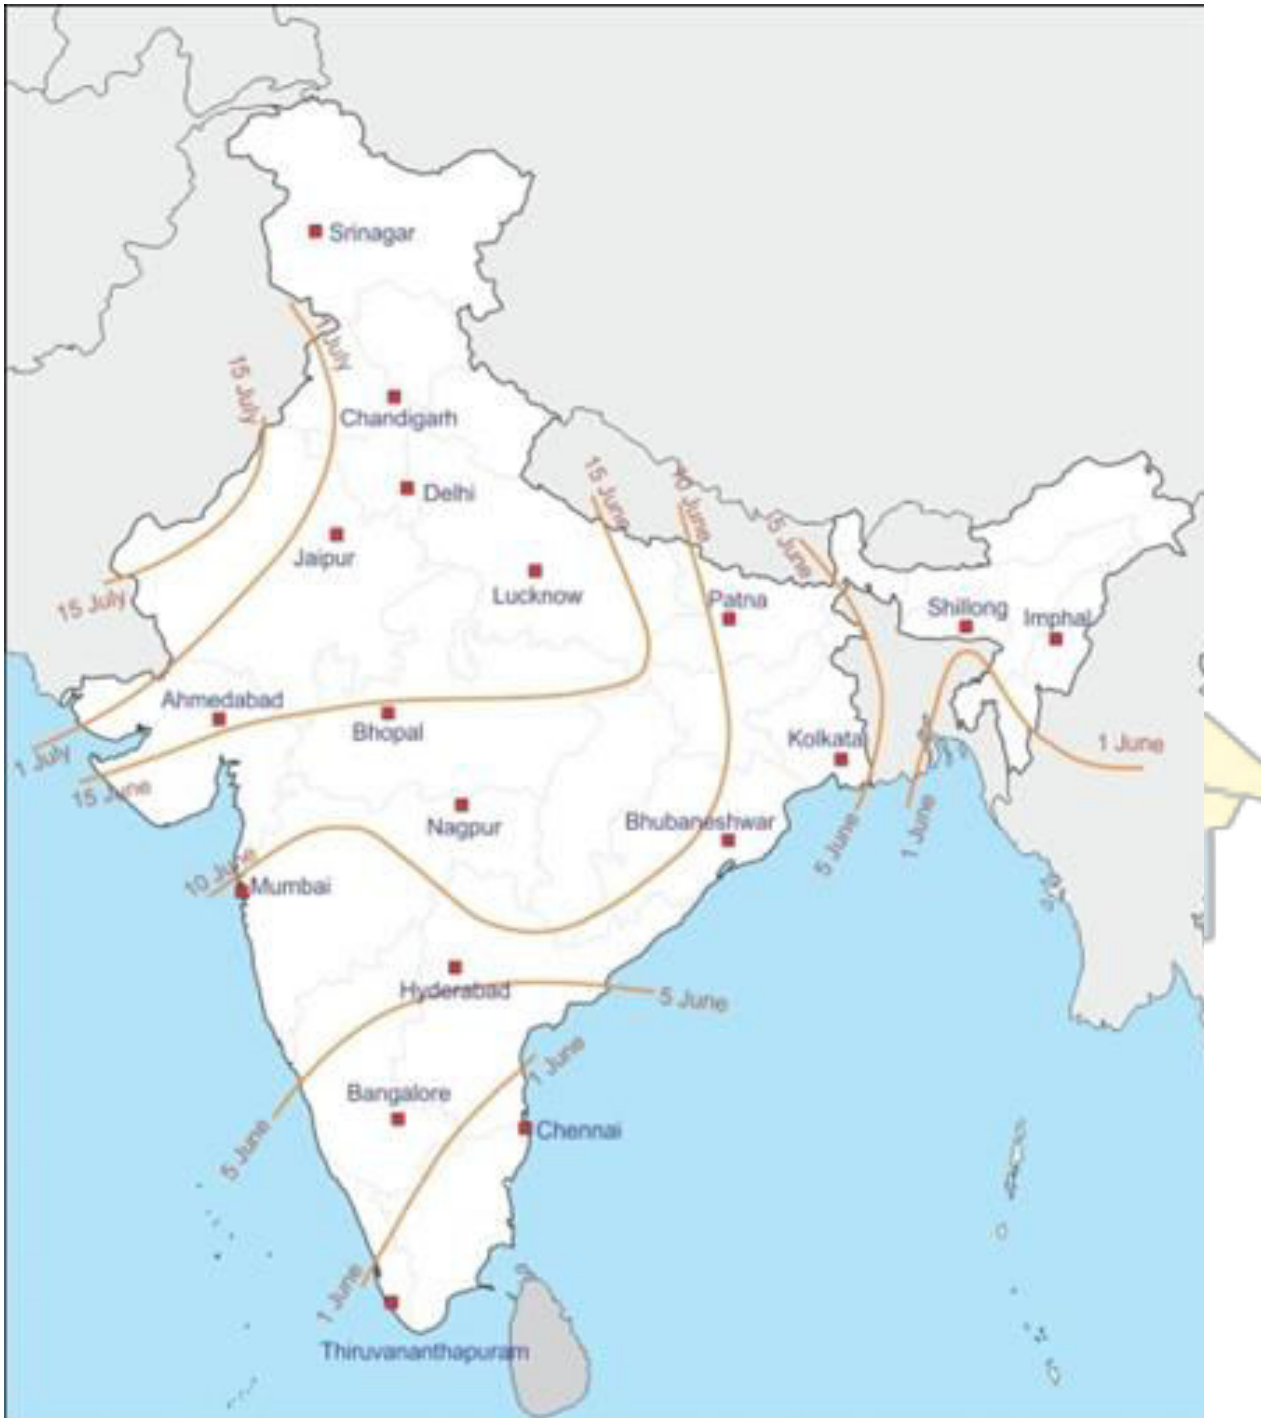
Srinagar
1 July
15 July
Chandigarh
Delhi
Jaipur
15 July
Lucknow
15 June
10 June
15 June
Patna
Shillong
Imphal
Ahmedabad
Bhopal
1 July
15 June
Kolkata
1 June
Nagpur
Bhubaneshwar
5 June
1 June
10 June
Mumbai
Hyderabad
5 June
1 June
Bangalore
Chennai
5 June
1 June
Thiruvananthapuram